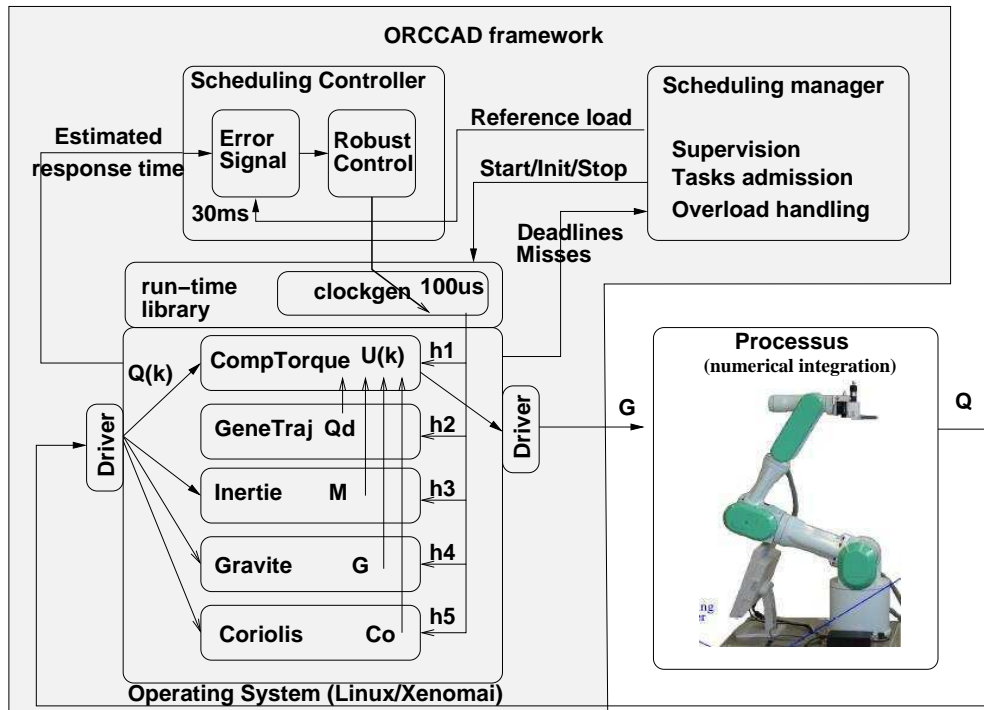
ORCCAD framework

Scheduling Controller

Error Signal

Robust Control

30ms

Estimated response time

Reference load

Start/Init/Stop

Scheduling manager

Supervision
Tasks admission
Overload handling

Deadlines Misses

run–time library

clockgen

100us

Q(k)

CompTorque

U(k)

h1

GeneTraj

Qd

h2

Inertie

M

h3

Gravite

G

h4

Coriolis

Co

h5

Driver

Driver

G

Processus
(numerical integration)

Q

Operating System (Linux/Xenomai)